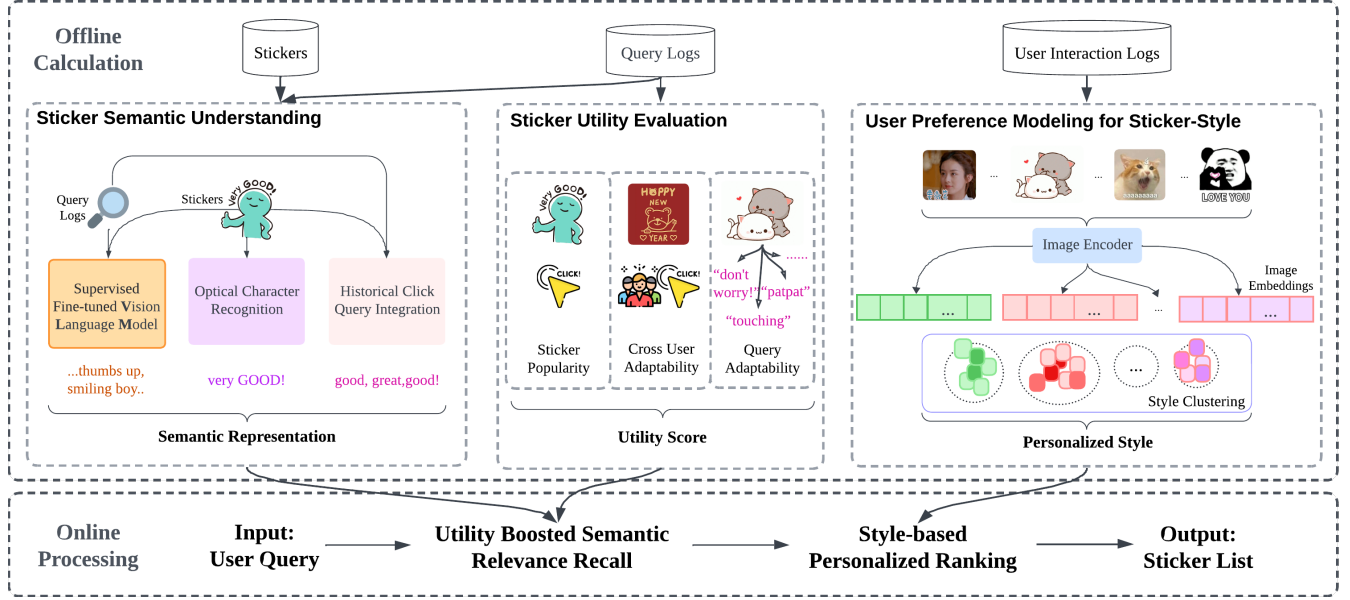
Offline Calculation

Stickers

Query Logs

User Interaction Logs

Sticker Semantic Understanding

Query Logs

Stickers

very GOOD!

Supervised Fine-tuned Vision Language Model

Optical Character Recognition

Historical Click Query Integration

...thumbs up, smiling boy..

very GOOD!

good, great,good!

Semantic Representation

Sticker Utility Evaluation

very GOOD!

HAPPY NEW YEAR

CLICK!

CLICK!

"don't worry!"

"patpat"

......

"touching"

Sticker Popularity

Cross User Adaptability

Query Adaptability

Utility Score

User Preference Modeling for Sticker-Style

...

...

...

LOVE YOU

Image Encoder

Image Embeddings

...

...

...

...

...

Style Clustering

Personalized Style

Online Processing

Input: User Query

Utility Boosted Semantic Relevance Recall

Style-based Personalized Ranking

Output: Sticker List